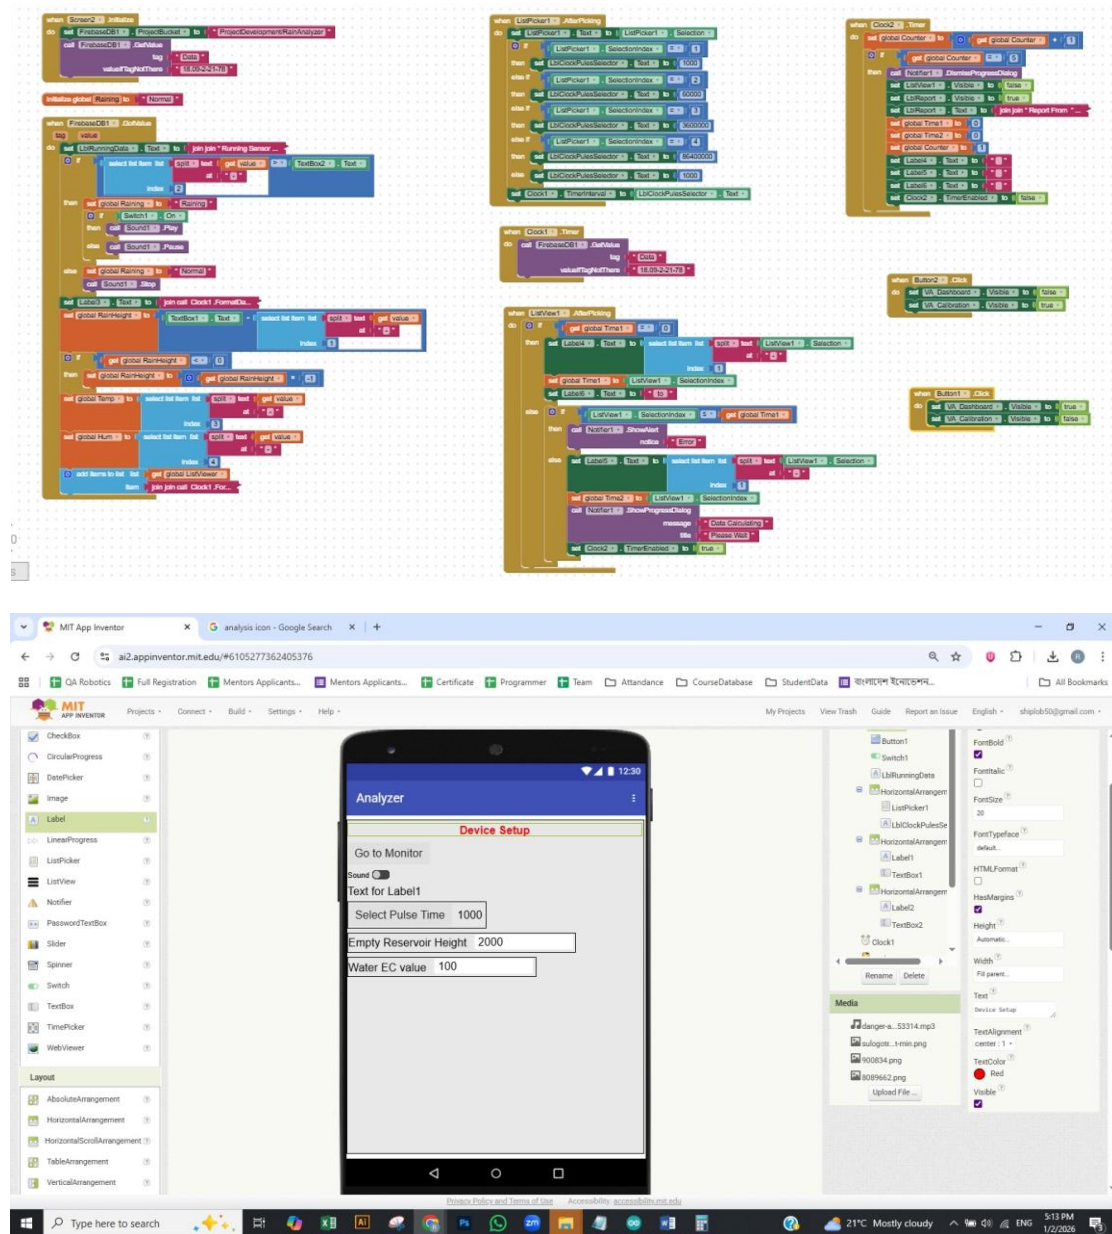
when Screen2 .Initialize
do set FirebaseDB1 . ProjectBucket to "ProjectDevelopment/RainAnalyzer"
call FirebaseDB1 .GetValue
tag "Data"
valueIfTagNotThere "18.09-2-21-78"

initialize global Raining to "Normal"

when FirebaseDB1 .GotValue
tag value
do set LblRunningData . Text to join join "Running Sensor ...
if select list item list split text get value at "="
TextBox2 . Text
index 2
then set global Raining to "Raining"
if Switch1 . On
then call Sound1 .Play
else call Sound1 .Pause
else set global Raining to "Normal"
call Sound1 .Stop
set Label3 . Text to join call Clock1 .FormatDa...
set global RainHeight to TextBox1 . Text - select list item list split text get value at ","
index 1
if get global RainHeight < 0
then set global RainHeight to get global RainHeight × -1
set global Temp to select list item list split text get value at ","
index 3
set global Hum to select list item list split text get value at ","
index 4
add items to list list get global ListViewer
item join join call Clock1 .For...

when ListPicker1 .AfterPicking
do set ListPicker1 . Text to ListPicker1 . Selection
if ListPicker1 . SelectionIndex = 1
then set LblClockPulesSelector . Text to 1000
else if ListPicker1 . SelectionIndex = 2
then set LblClockPulesSelector . Text to 60000
else if ListPicker1 . SelectionIndex = 3
then set LblClockPulesSelector . Text to 3600000
else if ListPicker1 . SelectionIndex = 4
then set LblClockPulesSelector . Text to 86400000
else set LblClockPulesSelector . Text to 1000
set Clock1 . TimerInterval to LblClockPulesSelector . Text

when Clock1 .Timer
do call FirebaseDB1 .GetValue
tag "Data"
valueIfTagNotThere "18.09-2-21-78"

when ListView1 .AfterPicking
do if get global Time1 = 0
then set Label4 . Text to select list item list split text ListView1 . Selection at "="
index 1
set global Time1 to ListView1 . SelectionIndex
set Label6 . Text to "to"
else if ListView1 . SelectionIndex ≤ get global Time1
then call Notifier1 .ShowAlert
notice "Error"
else set Label5 . Text to select list item list split text ListView1 . Selection at "="
index 1
set global Time2 to ListView1 . SelectionIndex
call Notifier1 .ShowProgressDialog
message "Data Calculating"
title "Please Wait"
set Clock2 . TimerEnabled to true

when Clock2 .Timer
do set global Counter to get global Counter + 1
if get global Counter = 5
then call Notifier1 .DismissProgressDialog
set ListView1 . Visible to false
set LblReport . Visible to true
set LblReport . Text to join join "Report From "...
set global Time1 to 0
set global Time2 to 0
set global Counter to 0
set Label4 . Text to ""
set Label5 . Text to ""
set Label6 . Text to ""
set Clock2 . TimerEnabled to false

when Button2 .Click
do set VA_Dashboard . Visible to false
set VA_Calibration . Visible to true

when Button1 .Click
do set VA_Dashboard . Visible to true
set VA_Calibration . Visible to false

MIT App Inventor × | analysis icon - Google Search × | +
ai2.appinventor.mit.edu/#6105277362405376
QA Robotics | Full Registration | Mentors Applicants... | Mentors Applicants... | Certificate | Programmer | Team | Attendance | CourseDatabase | StudentData | বাংলাদেশ ইনোভেশন... | All Bookmarks
MIT APP INVENTOR Projects Connect Build Settings Help My Projects View Trash Guide Report an Issue English shiplob50@gmail.com

CheckBox
CircularProgress
DatePicker
Image
Label
LinearProgress
ListPicker
ListView
Notifier
PasswordTextBox
Slider
Spinner
Switch
TextBox
TimePicker
WebViewer
Layout
AbsoluteArrangement
HorizontalArrangement
HorizontalScrollArrangement
TableArrangement
VerticalArrangement

12:30
Analyzer
Device Setup
Go to Monitor
Sound
Text for Label1
Select Pulse Time 1000
Empty Reservoir Height 2000
Water EC value 100

Button1
Switch1
LblRunningData
HorizontalArrangem
ListPicker1
LblClockPulesSe
HorizontalArrangem
Label1
TextBox1
HorizontalArrangem
Label2
TextBox2
Clock1
Rename Delete
Media
danger-a...53314.mp3
sulogotr...t-min.png
900834.png
8089662.png
Upload File ...

FontBold
FontItalic
FontSize
20
FontTypeface
default...
HTMLFormat
HasMargins
Height
Automatic...
Width
Fill parent...
Text
Device Setup
TextAlignment
center : 1
TextColor
Red
Visible

Privacy Policy and Terms of Use Accessibility: accessibility.mit.edu

Type here to search 21°C Mostly cloudy ENG 5:13 PM 1/2/2026